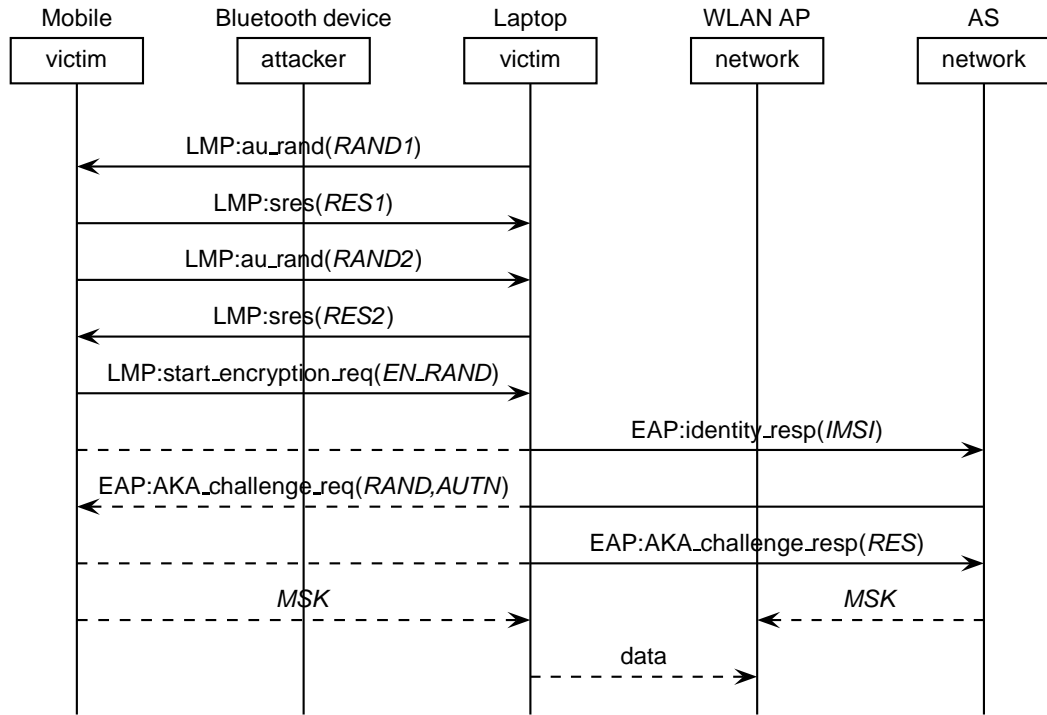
Mobile
victim

Bluetooth device
attacker

Laptop
victim

WLAN AP
network

AS
network

LMP:au_rand(RAND1)

LMP:sres(RES1)

LMP:au_rand(RAND2)

LMP:sres(RES2)

LMP:start_encryption_req(EN_RAND)

EAP:identity_resp(IMSI)

EAP:AKA_challenge_req(RAND,AUTN)

EAP:AKA_challenge_resp(RES)

MSK

MSK

data